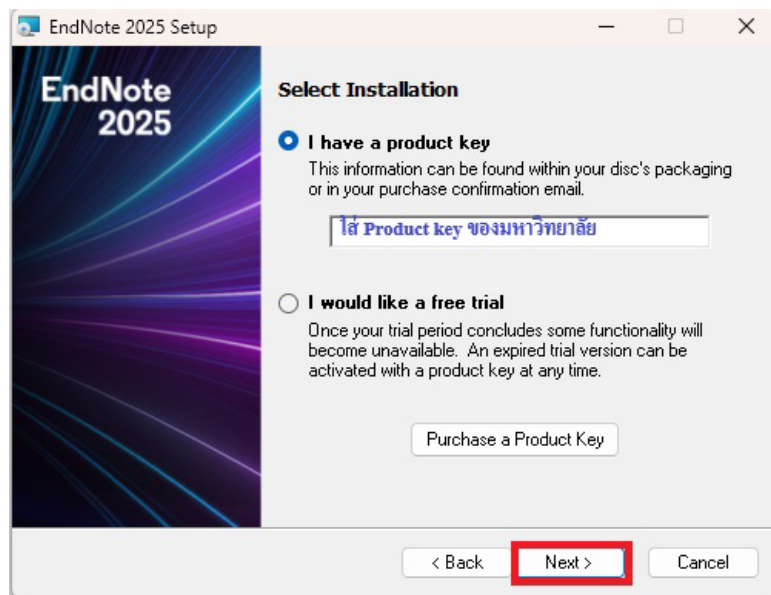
EndNote 2025 Setup

EndNote 2025

Select Installation

I have a product key
This information can be found within your disc's packaging or in your purchase confirmation email.

ใส่ Product key ของมหาวิทยาลัย

I would like a free trial
Once your trial period concludes some functionality will become unavailable. An expired trial version can be activated with a product key at any time.

Purchase a Product Key

< Back
Next >
Cancel